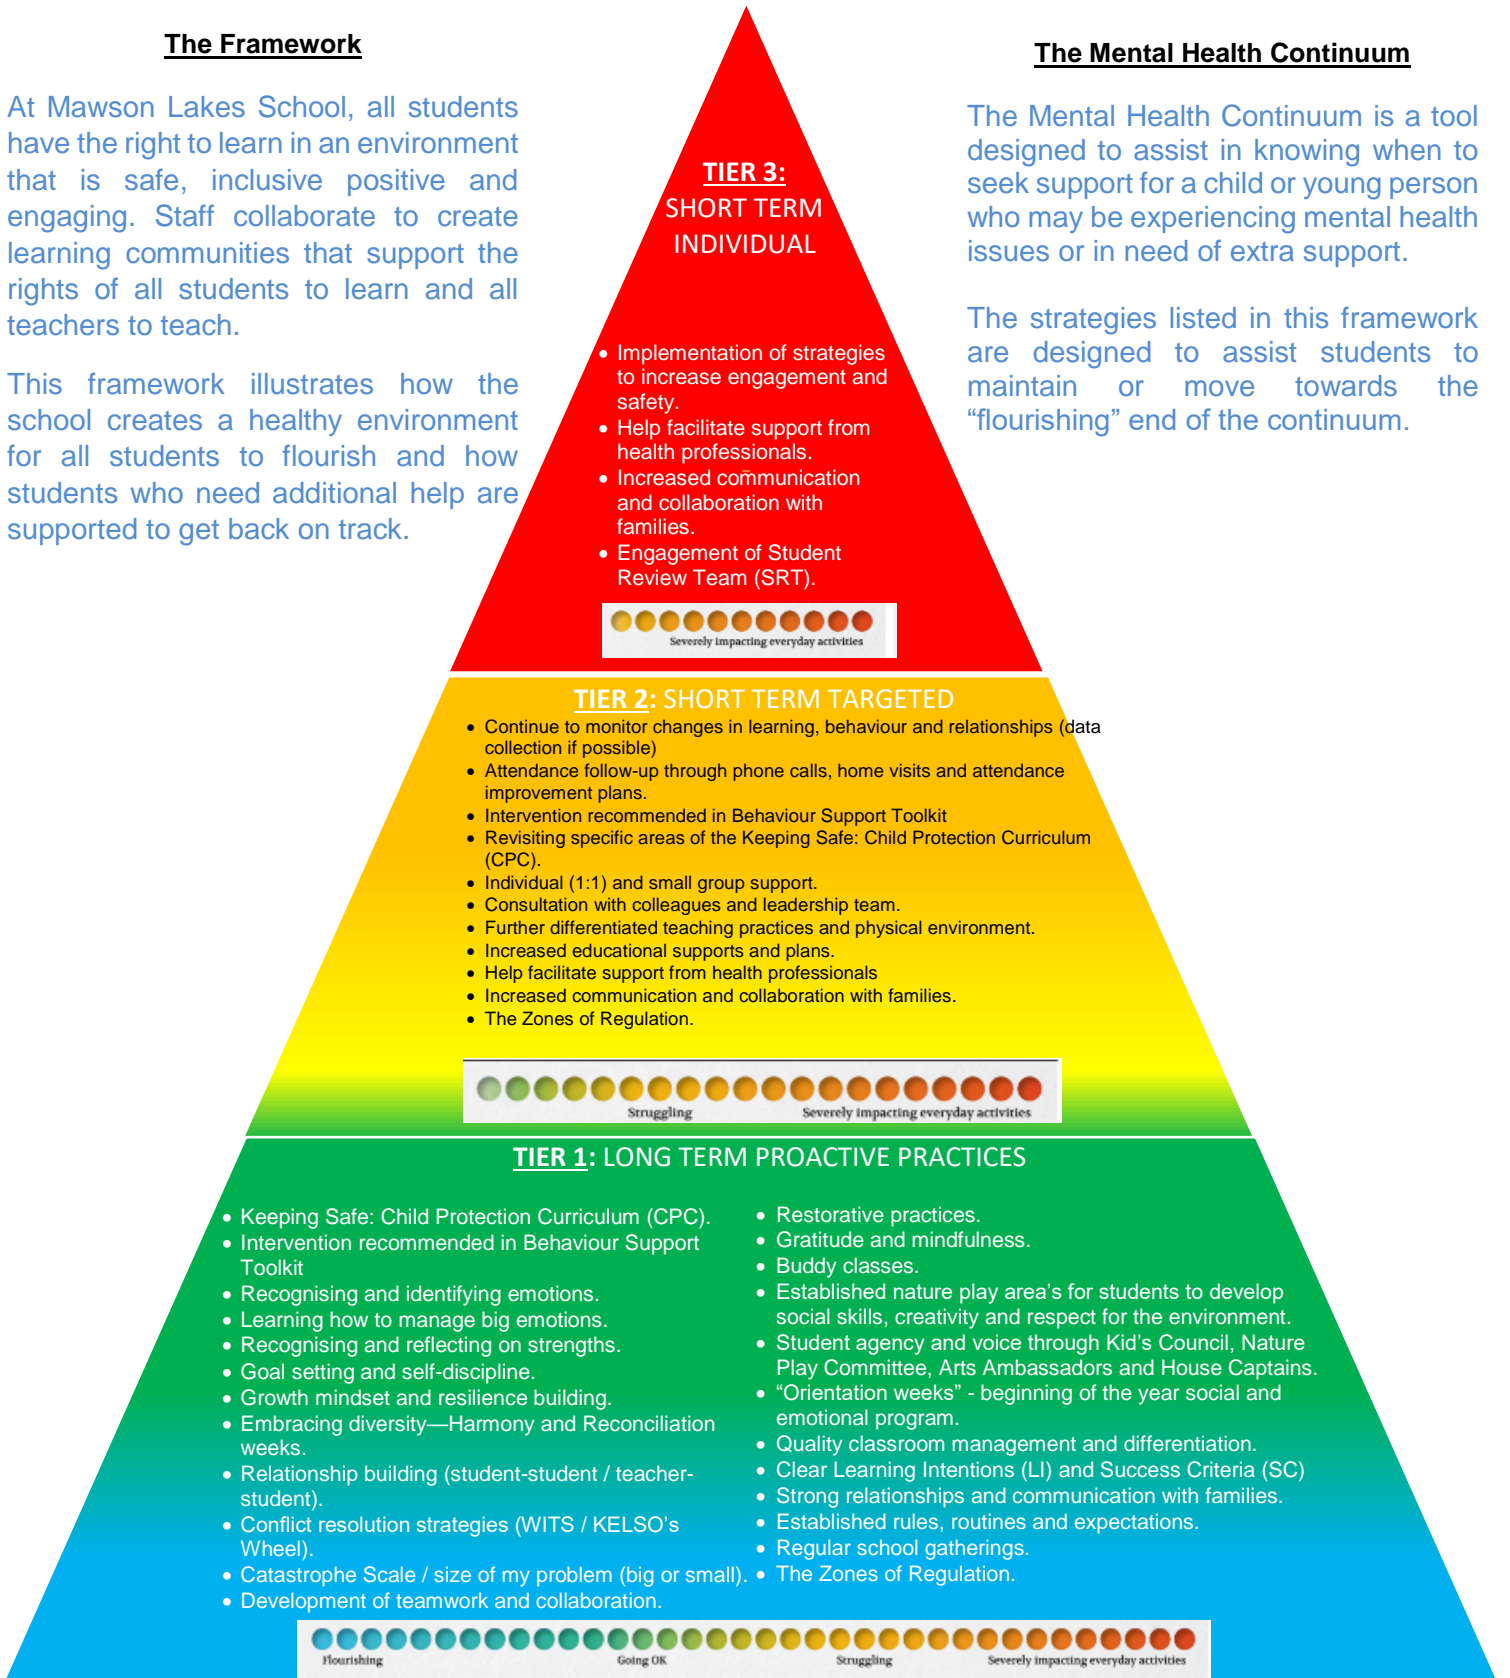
The Framework

At Mawson Lakes School, all students have the right to learn in an environment that is safe, inclusive positive and engaging. Staff collaborate to create learning communities that support the rights of all students to learn and all teachers to teach.

This framework illustrates how the school creates a healthy environment for all students to flourish and how students who need additional help are supported to get back on track.

TIER 3: SHORT TERM INDIVIDUAL

- Implementation of strategies to increase engagement and safety.
- Help facilitate support from health professionals.
- Increased communication and collaboration with families.
- Engagement of Student Review Team (SRT).

Severely impacting everyday activities

The Mental Health Continuum

The Mental Health Continuum is a tool designed to assist in knowing when to seek support for a child or young person who may be experiencing mental health issues or in need of extra support.

The strategies listed in this framework are designed to assist students to maintain or move towards the "flourishing" end of the continuum.

TIER 2: SHORT TERM TARGETED

- Continue to monitor changes in learning, behaviour and relationships (data collection if possible)
- Attendance follow-up through phone calls, home visits and attendance improvement plans.
- Intervention recommended in Behaviour Support Toolkit
- Revisiting specific areas of the Keeping Safe: Child Protection Curriculum (CPC).
- Individual (1:1) and small group support.
- Consultation with colleagues and leadership team.
- Further differentiated teaching practices and physical environment.
- Increased educational supports and plans.
- Help facilitate support from health professionals
- Increased communication and collaboration with families.
- The Zones of Regulation.

Struggling Severely impacting everyday activities

TIER 1: LONG TERM PROACTIVE PRACTICES

- Keeping Safe: Child Protection Curriculum (CPC).
- Intervention recommended in Behaviour Support Toolkit
- Recognising and identifying emotions.
- Learning how to manage big emotions.
- Recognising and reflecting on strengths.
- Goal setting and self-discipline.
- Growth mindset and resilience building.
- Embracing diversity—Harmony and Reconciliation weeks.
- Relationship building (student-student / teacher-student).
- Conflict resolution strategies (WITS / KELSO's Wheel).
- Catastrophe Scale / size of my problem (big or small).
- Development of teamwork and collaboration.

- Restorative practices.
- Gratitude and mindfulness.
- Buddy classes.
- Established nature play area's for students to develop social skills, creativity and respect for the environment.
- Student agency and voice through Kid's Council, Nature Play Committee, Arts Ambassadors and House Captains.
- "Orientation weeks" - beginning of the year social and emotional program.
- Quality classroom management and differentiation.
- Clear Learning Intentions (LI) and Success Criteria (SC)
- Strong relationships and communication with families.
- Established rules, routines and expectations.
- Regular school gatherings.
- The Zones of Regulation.

Flourishing Going OK Struggling Severely impacting everyday activities